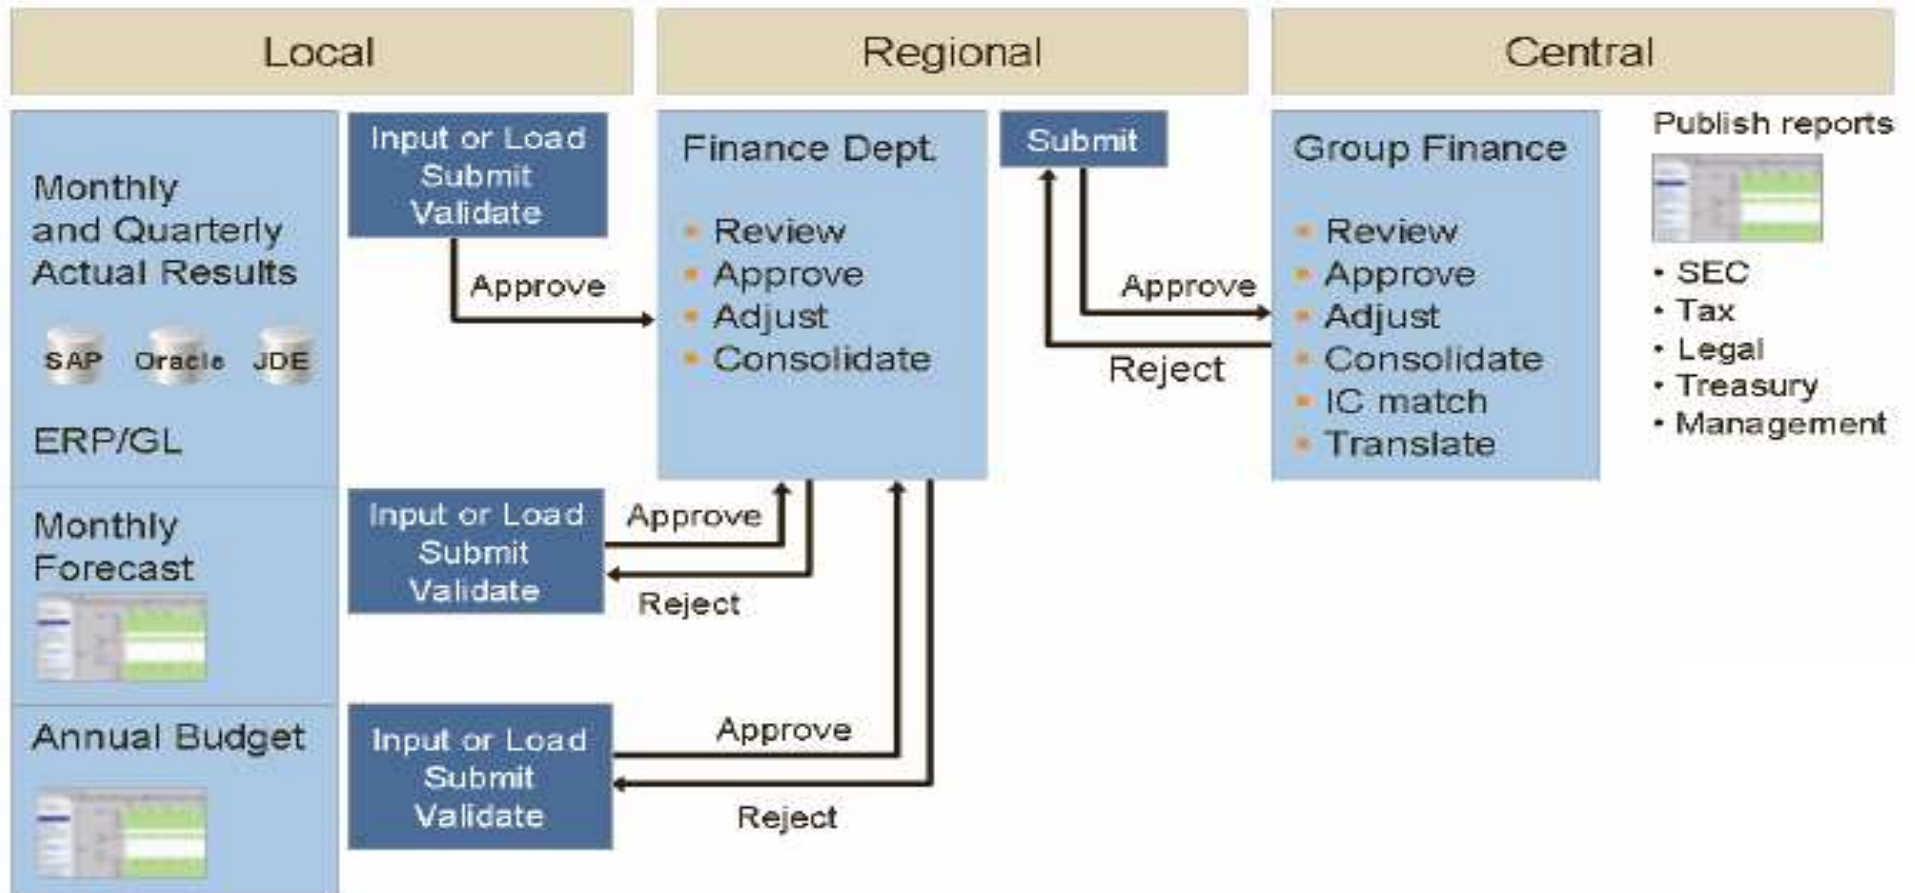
Local

Regional

Central

Monthly and Quarterly Actual Results

SAP Oracle JDE

ERP/GL

Input or Load Submit Validate

Approve

Finance Dept.

Review
Approve
Adjust
Consolidate

Submit

Approve

Reject

Group Finance

Review
Approve
Adjust
Consolidate
IC match
Translate

Publish reports

• SEC
• Tax
• Legal
• Treasury
• Management

Monthly Forecast

Input or Load Submit Validate

Approve

Reject

Annual Budget

Input or Load Submit Validate

Approve

Reject